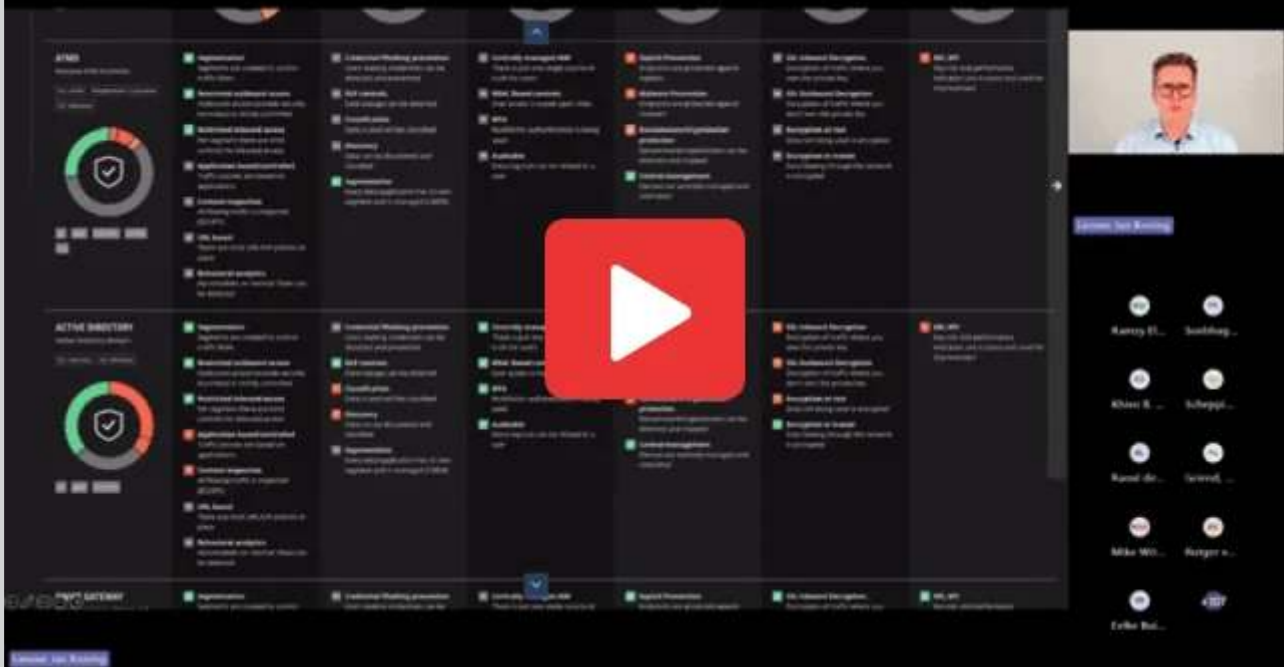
ATMS

Segmentation

Restricted outbound access

Restricted inbound access

Application based controls

Content inspection

URL based

Behavioral analytics

Credential Phishing prevention

DLP controls

Classification

Discovery

Segmentation

Centrally managed IAM

Attack based controls

MFA

Auditable

Exploit Prevention

Malware Prevention

Ransomware/Cryptojacker protection

Central management

SSL Inbound Decryption

SSL Outbound Decryption

Encryption at rest

Encryption in transit

SSL_KPI

ACTIVE DIRECTORY

Segmentation

Restricted outbound access

Restricted inbound access

Application based controls

Content inspection

URL based

Behavioral analytics

Credential Phishing prevention

DLP controls

Classification

Discovery

Segmentation

Centrally managed IAM

Attack based controls

MFA

Auditable

protection

Central management

SSL Inbound Decryption

SSL Outbound Decryption

Encryption at rest

Encryption in transit

SSL_KPI

GATEWAY

Segmentation

Credential Phishing prevention

Exploit Prevention

SSL Inbound Decryption

SSL_KPI

Lennart Jan Roning

Ramzy El...

Soebhag...

Khiet B...

Scheppi...

Ruud de...

Grietd...

Mike Wil...

Reeger v...

Erlhe Bui...

Lennart Jan Roning